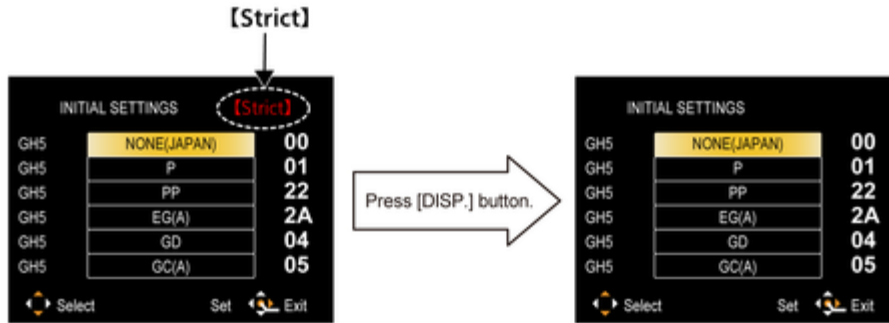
【Strict】

INITIAL SETTINGS 【Strict】

| | | |
|---|---|---|
| GH5 | NONE(JAPAN) | 00 |
| GH5 | P | 01 |
| GH5 | PP | 22 |
| GH5 | EG(A) | 2A |
| GH5 | GD | 04 |
| GH5 | GC(A) | 05 |

Select Set Exit

Press [DISP.] button.

INITIAL SETTINGS

| | | |
|---|---|---|
| GH5 | NONE(JAPAN) | 00 |
| GH5 | P | 01 |
| GH5 | PP | 22 |
| GH5 | EG(A) | 2A |
| GH5 | GD | 04 |
| GH5 | GC(A) | 05 |

Select Set Exit